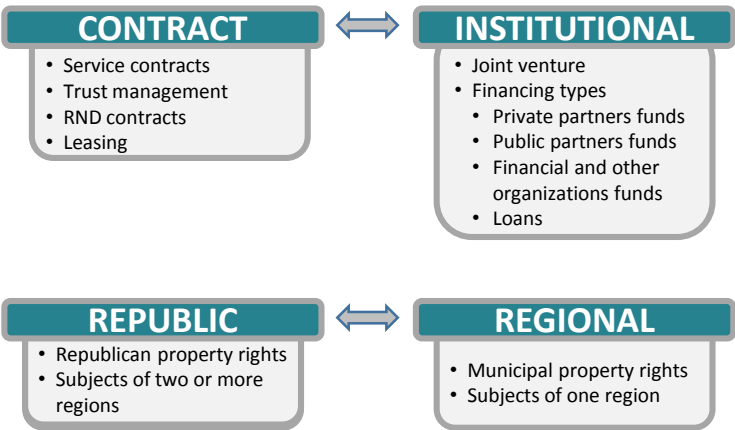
CONTRACT

- Service contracts
- Trust management
- RND contracts
- Leasing

INSTITUTIONAL

- Joint venture
- Financing types
  - Private partners funds
  - Public partners funds
  - Financial and other organizations funds
  - Loans

REPUBLIC

- Republican property rights
- Subjects of two or more regions

REGIONAL

- Municipal property rights
- Subjects of one region